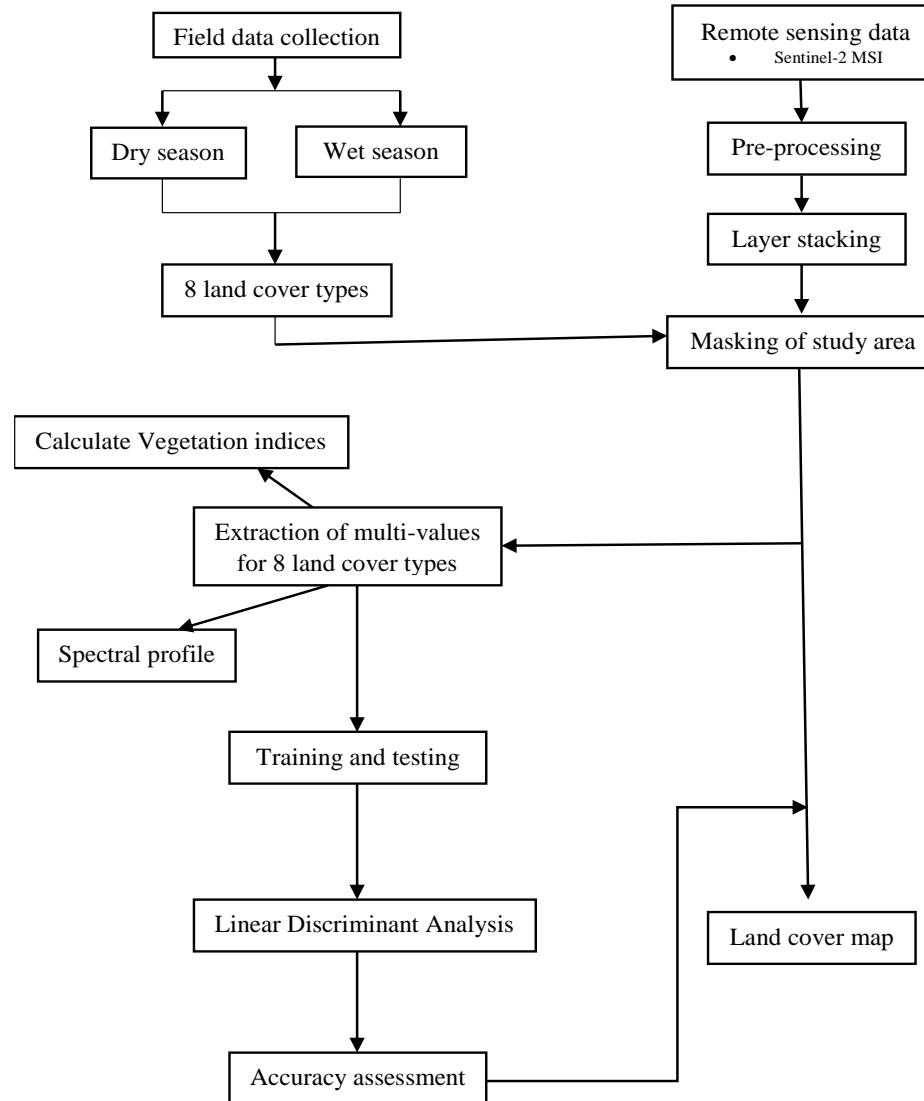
Field data collection

Remote sensing data
• Sentinel-2 MSI

Dry season

Wet season

Pre-processing

Layer stacking

8 land cover types

Masking of study area

Calculate Vegetation indices

Extraction of multi-values for 8 land cover types

Spectral profile

Training and testing

Linear Discriminant Analysis

Land cover map

Accuracy assessment